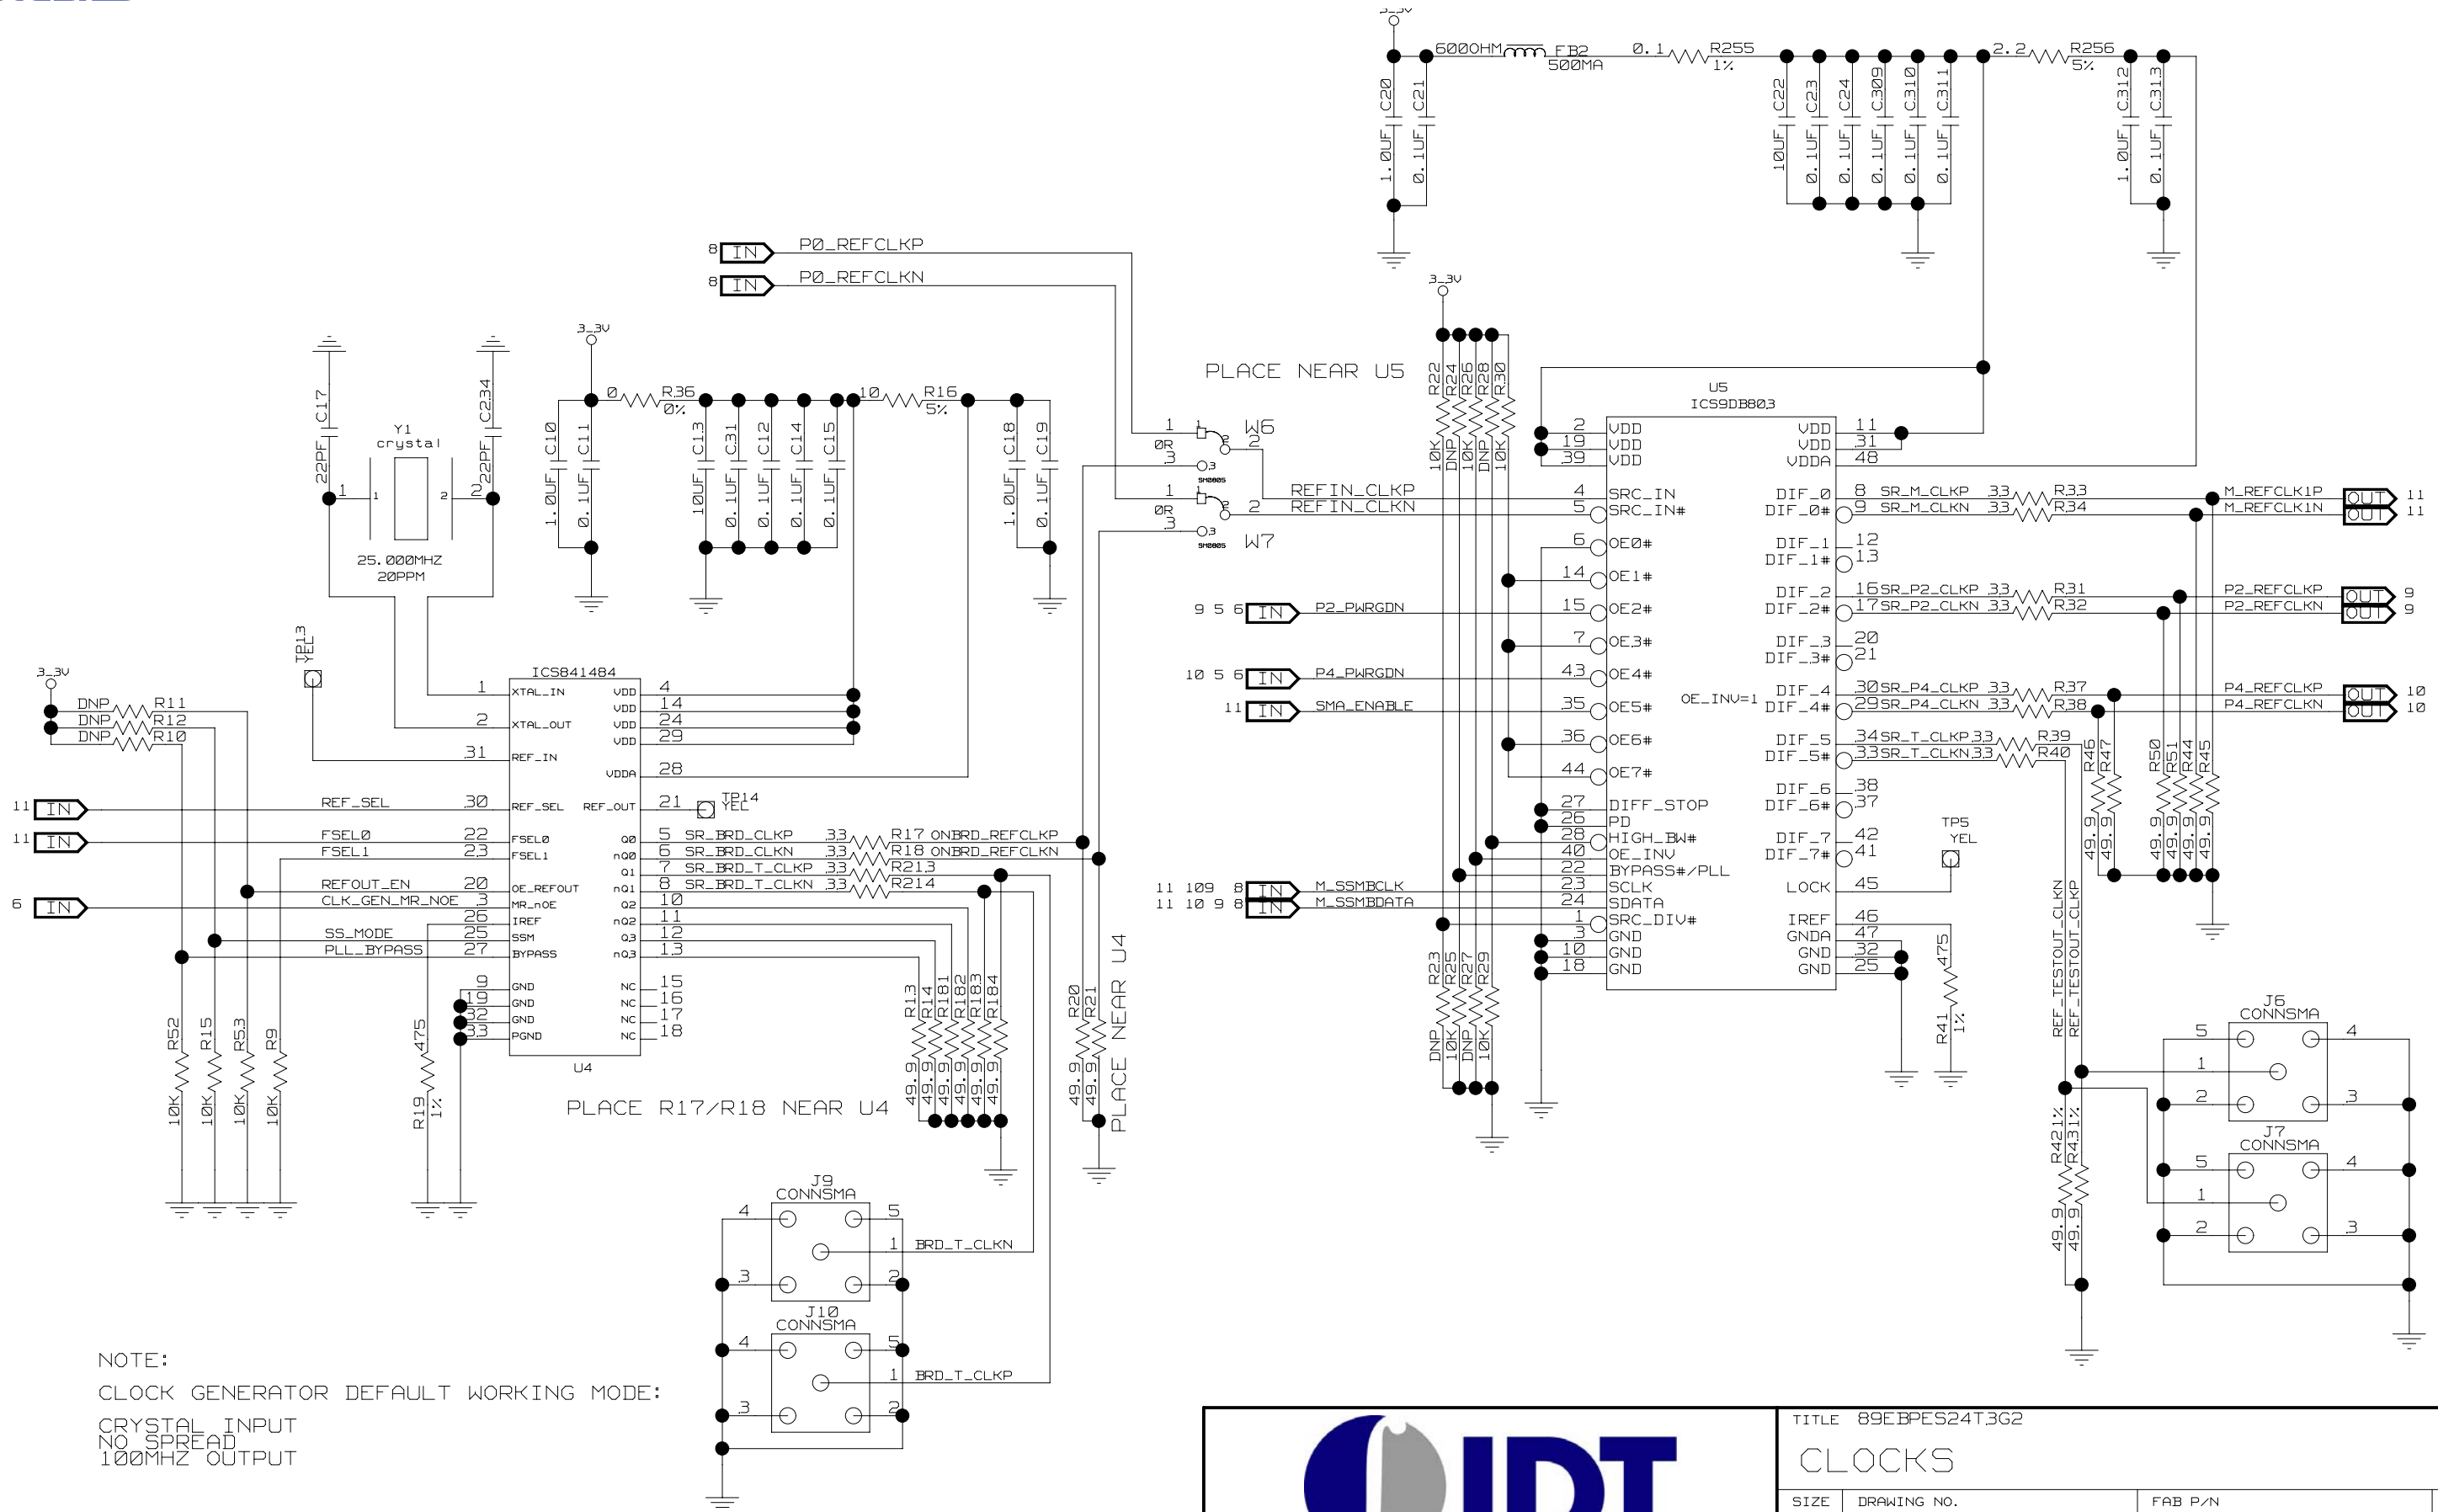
3_3V
600OHM FB2 500MA
0.1 R255 1%
2.2 R256 5%
C20 1.0UF
C21 0.1UF
C22 10UF
C23 0.1UF
C24 0.1UF
C309 0.1UF
C310 0.1UF
C311 0.1UF
C312 1.0UF
C313 0.1UF

8 IN P0_REFCLKP
8 IN P0_REFCLKN

3_3V
R22 10K
R24 DNP
R26 10K
R28 DNP
R30 10K

PLACE NEAR U5

U5
ICS9DB803

1 W6 2
0R 3
1 2
0R 3 W7

REFIN_CLKP
REFIN_CLKN

3_3V
0 R36 0%
10 R16 5%
C17 22PF
C234 22PF
Y1 crystal
25.000MHZ 20PPM
C10 1.0UF
C11 0.1UF
C13 10UF
C31 0.1UF
C12 0.1UF
C14 0.1UF
C15 0.1UF
C18 1.0UF
C19 0.1UF

2 VDD
19 VDD
39 VDD
4 SRC_IN
5 SRC_IN#
6 OE0#
14 OE1#
15 OE2#
7 OE3#
43 OE4#
35 OE5#
36 OE6#
44 OE7#
27 DIFF_STOP
26 PD
28 HIGH_BW#
40 OE_INV
22 BYPASS#/PLL
23 SCLK
24 SDATA
1 SRC_DIV#
3 GND
10 GND
18 GND

VDD 11
VDD 31
VDDA 48
DIF_0 8
DIF_0# 9
DIF_1 12
DIF_1# 13
DIF_2 16
DIF_2# 17
DIF_3 20
DIF_3# 21
DIF_4 30
DIF_4# 29
DIF_5 34
DIF_5# 33
DIF_6 38
DIF_6# 37
DIF_7 42
DIF_7# 41
LOCK 45
IREF 46
GNDA 47
GND 32
GND 25

OE_INV=1

SR_M_CLKP 33 R33
SR_M_CLKN 33 R34
M_REFCLK1P OUT 11
M_REFCLK1N OUT 11
SR_P2_CLKP 33 R31
SR_P2_CLKN 33 R32
P2_REFCLKP OUT 9
P2_REFCLKN OUT 9
SR_P4_CLKP 33 R37
SR_P4_CLKN 33 R38
P4_REFCLKP OUT 10
P4_REFCLKN OUT 10
SR_T_CLKP 33 R39
SR_T_CLKN 33 R40

9 5 6 IN P2_PWRGDN
10 5 6 IN P4_PWRGDN
11 IN SMA_ENABLE
11 109 8 IN M_SSMBCLK
11 10 9 8 IN M_SSMBDATA

TP5 YEL
R41 475 1%
R23 DNP
R25 10K
R27 DNP
R29 10K
R46 49.9
R47 49.9
R50 49.9
R51 49.9
R44 49.9
R45 49.9

TP13 YEL
3_3V
DNP R11
DNP R12
DNP R10

ICS841484
1 XTAL_IN
2 XTAL_OUT
31 REF_IN
30 REF_SEL
22 FSEL0
23 FSEL1
20 OE_REFOUT
3 MR_nOE
26 IREF
25 SSM
27 BYPASS
9 GND
19 GND
32 GND
33 PGND
VDD 4
VDD 14
VDD 24
VDD 29
VDDA 28
REF_OUT 21
Q0 5
nQ0 6
Q1 7
nQ1 8
Q2 10
nQ2 11
Q3 12
nQ3 13
NC 15
NC 16
NC 17
NC 18
U4
TP14 YEL

11 IN REF_SEL
11 IN FSEL0
FSEL1
REFOUT_EN
6 IN CLK_GEN_MR_NOE
SS_MODE
PLL_BYPASS

SR_BRD_CLKP 33 R17 ONBRD_REFCLKP
SR_BRD_CLKN 33 R18 ONBRD_REFCLKN
SR_BRD_T_CLKP 33 R213
SR_BRD_T_CLKN 33 R214

R52 10K
R15 10K
R53 10K
R9 10K
R19 475 1%
R13 49.9
R14 49.9
R181 49.9
R182 49.9
R183 49.9
R184 49.9
R20 49.9
R21 49.9

PLACE R17/R18 NEAR U4
PLACE NEAR U4

J9 CONNSMA
4 5 1 3 2
BRD_T_CLKN
J10 CONNSMA
4 5 1 3 2
BRD_T_CLKP

REF_TESTOUT_CLKN
REF_TESTOUT_CLKP
R42 1% 49.9
R43 1% 49.9

J6 CONNSMA
5 4 1 2 3
J7 CONNSMA
5 4 1 2 3

NOTE:
CLOCK GENERATOR DEFAULT WORKING MODE:
CRYSTAL INPUT
NO SPREAD
100MHZ OUTPUT

IDT
TITLE 89EBPES24T3G2
CLOCKS
SIZE DRAWING NO. FAB P/N